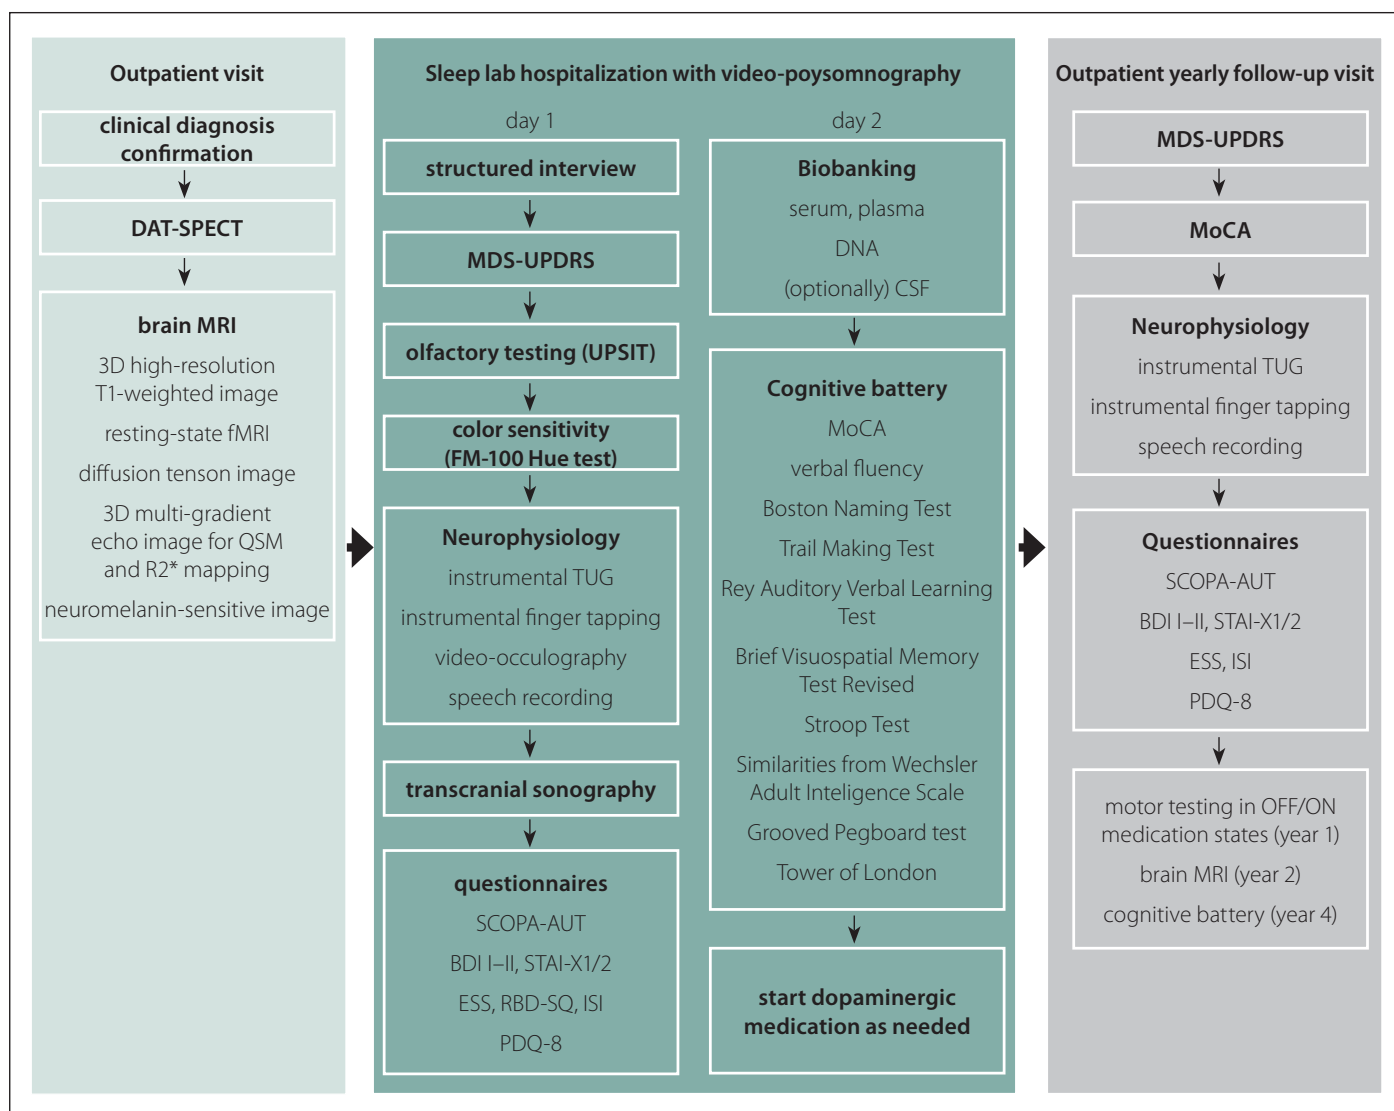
Outpatient visit

clinical diagnosis confirmation

DAT-SPECT

brain MRI
3D high-resolution T1-weighted image
resting-state fMRI
diffusion tenson image
3D multi-gradient echo image for QSM and R2* mapping
neuromelanin-sensitive image

Sleep lab hospitalization with video-poysomnography

day 1

structured interview

MDS-UPDRS

olfactory testing (UPSIT)

color sensitivity (FM-100 Hue test)

Neurophysiology
instrumental TUG
instrumental finger tapping
video-occulography
speech recording

transcranial sonography

questionnaires
SCOPA-AUT
BDI I–II, STAI-X1/2
ESS, RBD-SQ, ISI
PDQ-8

day 2

Biobanking
serum, plasma
DNA
(optionally) CSF

Cognitive battery
MoCA
verbal fluency
Boston Naming Test
Trail Making Test
Rey Auditory Verbal Learning Test
Brief Visuospatial Memory Test Revised
Stroop Test
Similarities from Wechsler Adult Inteligence Scale
Grooved Pegboard test
Tower of London

start dopaminergic medication as needed

Outpatient yearly follow-up visit

MDS-UPDRS

MoCA

Neurophysiology
instrumental TUG
instrumental finger tapping
speech recording

Questionnaires
SCOPA-AUT
BDI I–II, STAI-X1/2
ESS, ISI
PDQ-8

motor testing in OFF/ON medication states (year 1)
brain MRI (year 2)
cognitive battery (year 4)